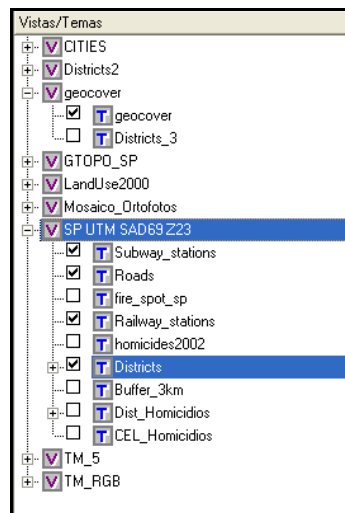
Vistas/Temas

V CITIES
V Districts2
V geocover
T geocover
T Districts_3
V GTOPO_SP
V LandUse2000
V Mosaico_Ortofotos
V SP UTM SAD69 Z23
T Subway_stations
T Roads
T fire_spot_sp
T Railway_stations
T homicides2002
T Districts
T Buffer_3km
T Dist_Homicidios
T CEL_Homicidios
V TM_5
V TM_RGB